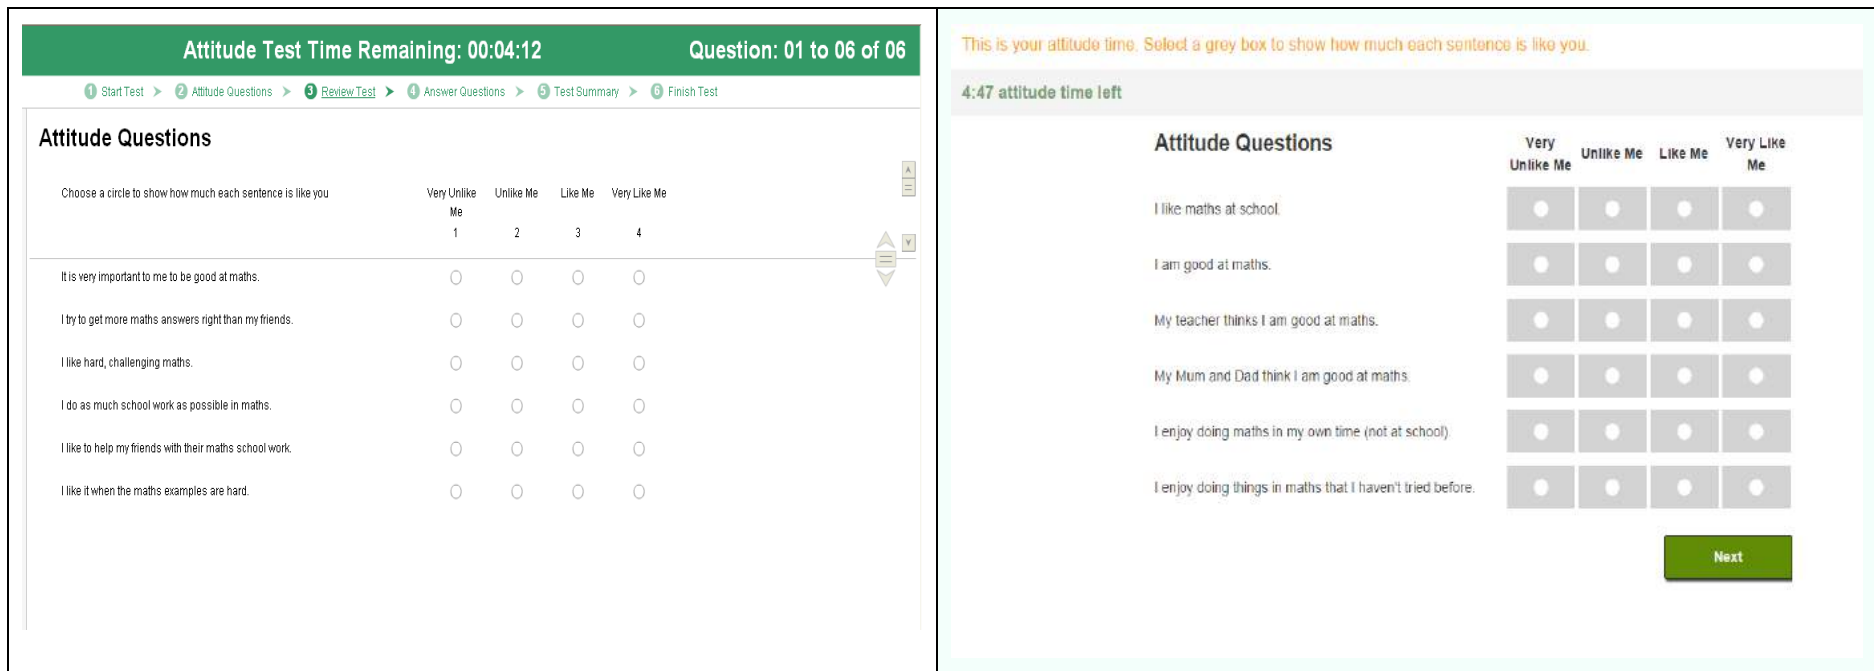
Attitude Test Time Remaining: 00:04:12
Question: 01 to 06 of 06

1 Start Test ➤ 2 Attitude Questions ➤ 3 Review Test ➤ 4 Answer Questions ➤ 5 Test Summary ➤ 6 Finish Test

Attitude Questions

| Choose a circle to show how much each sentence is like you | Very Unlike Me 1 | Unlike Me 2 | Like Me 3 | Very Like Me 4 |
|---|---|---|---|---|
| It is very important to me to be good at maths. | ○ | ○ | ○ | ○ |
| I try to get more maths answers right than my friends. | ○ | ○ | ○ | ○ |
| I like hard, challenging maths. | ○ | ○ | ○ | ○ |
| I do as much school work as possible in maths. | ○ | ○ | ○ | ○ |
| I like to help my friends with their maths school work. | ○ | ○ | ○ | ○ |
| I like it when the maths examples are hard. | ○ | ○ | ○ | ○ |

This is your attitude time. Select a grey box to show how much each sentence is like you.

4:47 attitude time left

| Attitude Questions | Very Unlike Me | Unlike Me | Like Me | Very Like Me |
|---|---|---|---|---|
| I like maths at school. | | | | |
| I am good at maths. | | | | |
| My teacher thinks I am good at maths. | | | | |
| My Mum and Dad think I am good at maths. | | | | |
| I enjoy doing maths in my own time (not at school). | | | | |
| I enjoy doing things in maths that I haven't tried before. | | | | |

Next